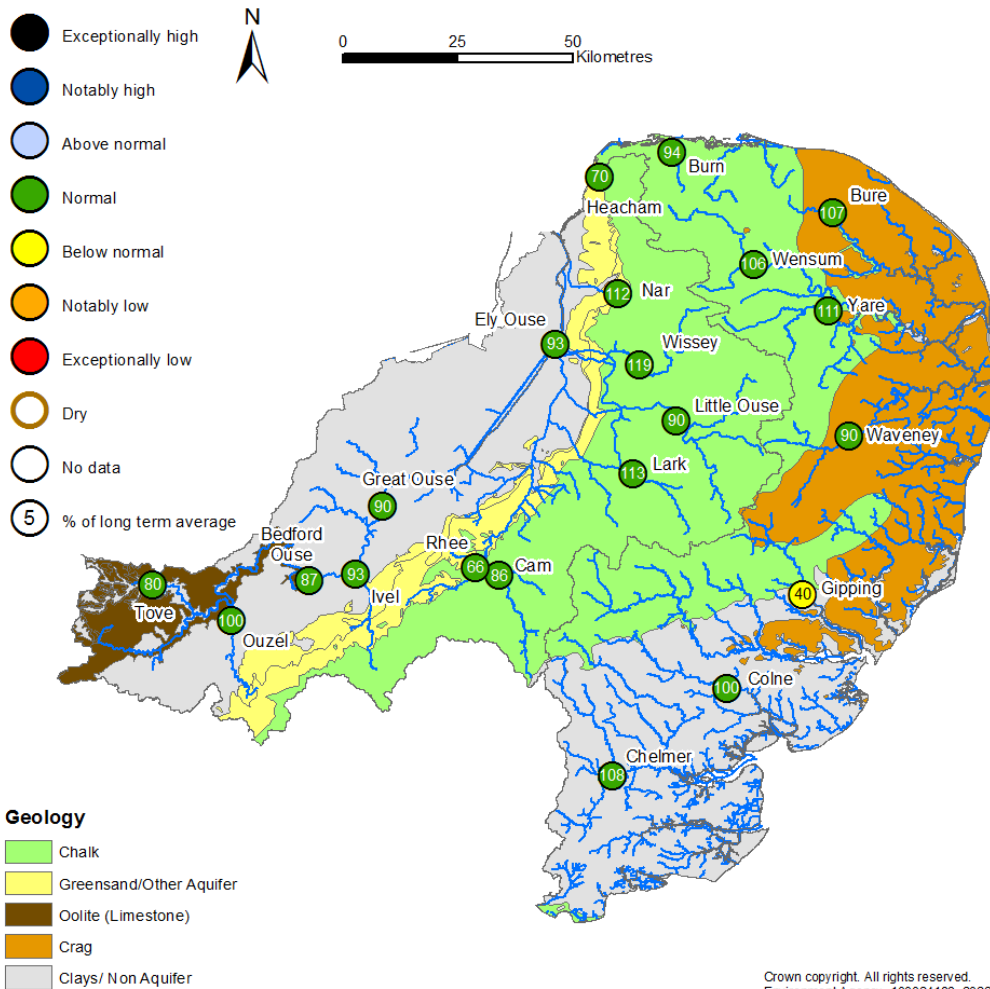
Exceptionally high
Notably high
Above normal
Normal
Below normal
Notably low
Exceptionally low
Dry
No data
5 % of long term average

N

0 25 50 Kilometres

94 Burn
70 Heacham
107 Bure
106 Wensum
112 Nar
111 Yare
Ely Ouse 93
119 Wissey
90 Little Ouse
90 Waveney
113 Lark
Great Ouse 90
Bedford Ouse
Rhee
66 86 Cam
80 87 93
Tove
Ivel
100
Ouzel
40 Gipping
100 Colne
Chelmer 108

Geology
Chalk
Greensand/Other Aquifer
Oolite (Limestone)
Crag
Clays/ Non Aquifer

Crown copyright. All rights reserved.
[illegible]